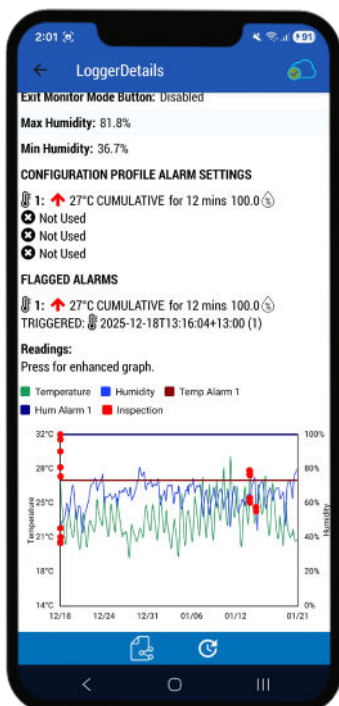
2:01
91

LoggerDetails

Exit Monitor Mode Button: Disabled

Max Humidity: 81.8%

Min Humidity: 36.7%

CONFIGURATION PROFILE ALARM SETTINGS

1: 27°C CUMULATIVE for 12 mins 100.0
Not Used
Not Used
Not Used

FLAGGED ALARMS

1: 27°C CUMULATIVE for 12 mins 100.0
TRIGGERED: 2025-12-18T13:16:04+13:00 (1)

Readings:
Press for enhanced graph.

Temperature Humidity Temp Alarm 1
Hum Alarm 1 Inspection

32°C
28°C
25°C
21°C
18°C
14°C
Temperature
100%
80%
60%
40%
20%
0%
Humidity
12/18 12/24 12/31 01/06 01/12 01/21